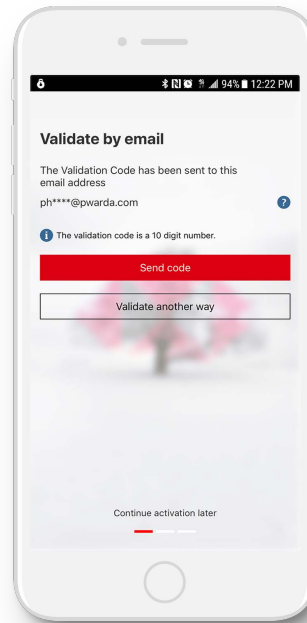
94% 12:22 PM

Validate by email

The Validation Code has been sent to this email address

ph****@pwarda.com

?

i The validation code is a 10 digit number.

Send code

Validate another way

Continue activation later